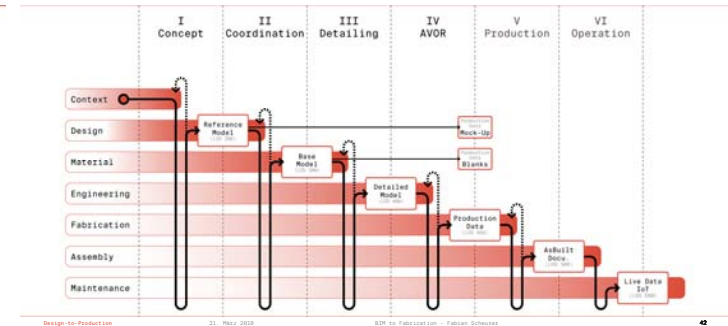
I
Concept

II
Coordination

III
Detailing

IV
AVOR

V
Production

VI
Operation

Context
Design
Material
Engineering
Fabrication
Assembly
Maintenance

Reference Model
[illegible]

Base Model
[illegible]

Detailed Model
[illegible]

Production Data
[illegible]

AsBuilt Docu.
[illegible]

Live Data IoT
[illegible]

Production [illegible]
Mock-Up

Production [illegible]
Blanks

Design-to-Production
21. März 2018
BIM to Fabrication - Fabian Scheurer
42